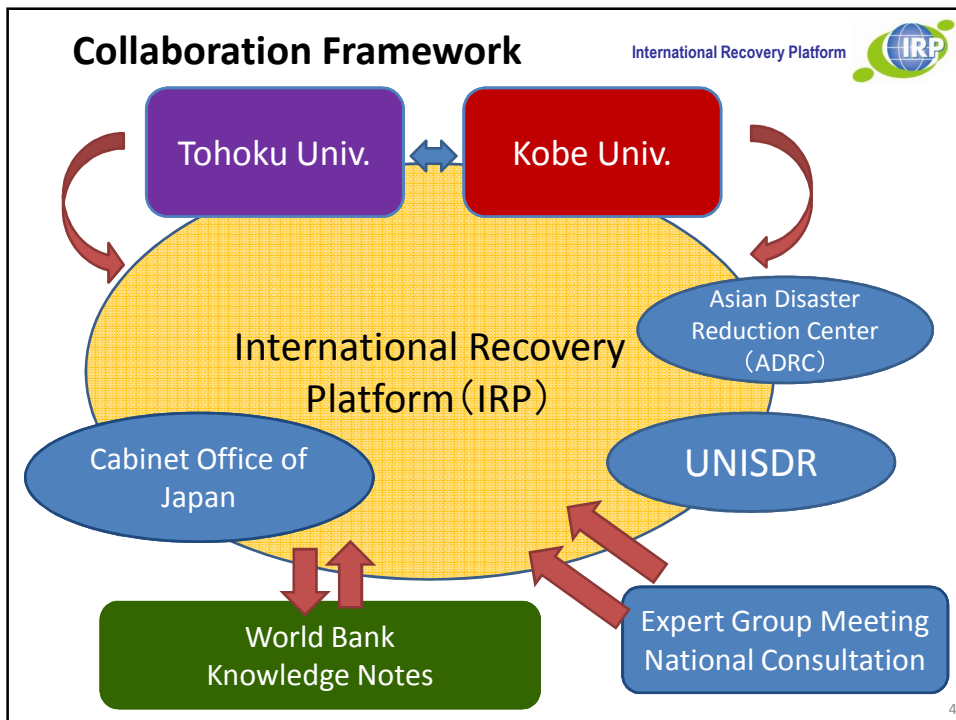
Collaboration Framework

International Recovery Platform

IRP

Tohoku Univ.

Kobe Univ.

Asian Disaster Reduction Center (ADRC)

International Recovery Platform (IRP)

Cabinet Office of Japan

UNISDR

World Bank Knowledge Notes

Expert Group Meeting National Consultation

4